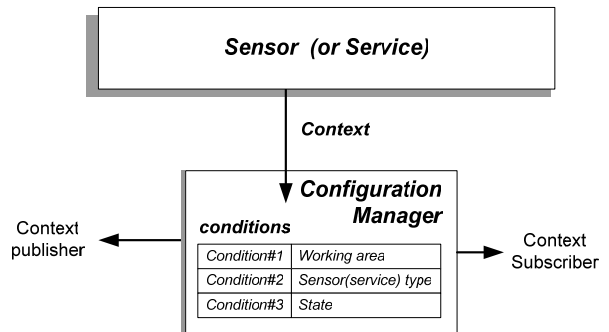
Sensor (or Service)

Context

Configuration Manager

conditions

| Condition#1 | Working area |
|---|---|
| Condition#2 | Sensor(service) type |
| Condition#3 | State |

Context publisher

Context Subscriber